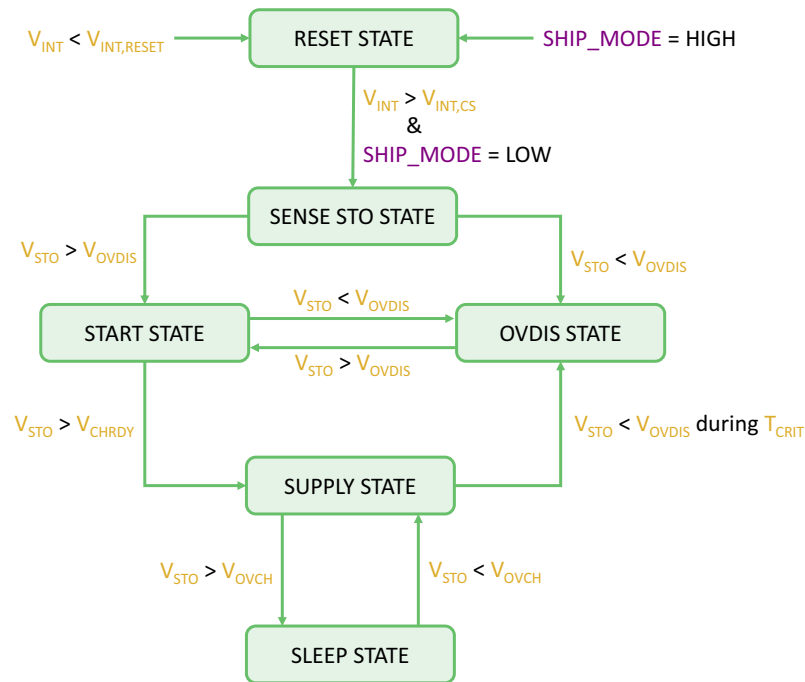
$V_{INT} < V_{INT,RESET}$

RESET STATE

SHIP_MODE = HIGH

$V_{INT} > V_{INT,CS}$
&
SHIP_MODE = LOW

SENSE STO STATE

$V_{STO} > V_{OVDIS}$

$V_{STO} < V_{OVDIS}$

$V_{STO} < V_{OVDIS}$

START STATE

OVDIS STATE

$V_{STO} > V_{OVDIS}$

$V_{STO} > V_{CHRDY}$

$V_{STO} < V_{OVDIS}$ during $T_{CRIT}$

SUPPLY STATE

$V_{STO} > V_{OVCH}$

$V_{STO} < V_{OVCH}$

SLEEP STATE